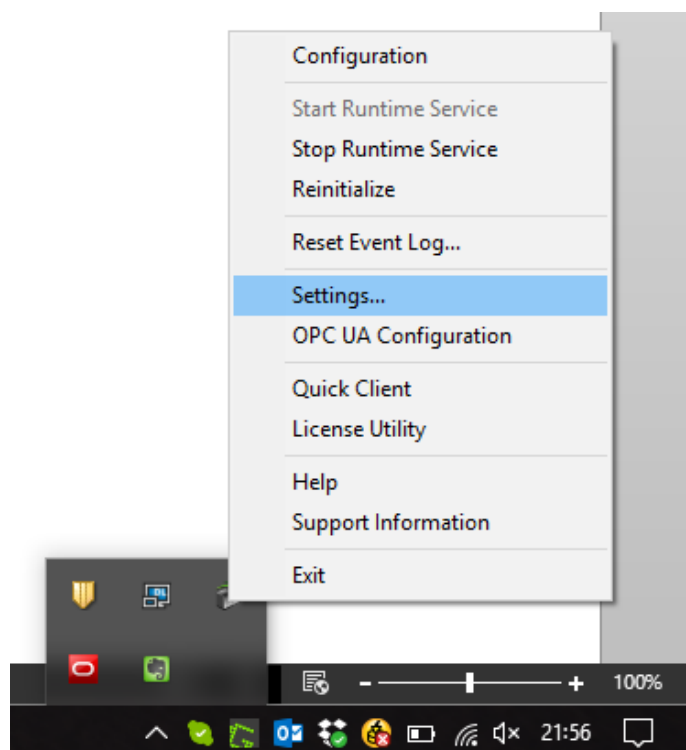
Configuration

Start Runtime Service
Stop Runtime Service
Reinitialize

Reset Event Log...

Settings...
OPC UA Configuration

Quick Client
License Utility

Help
Support Information

Exit

- +
100%

21:56